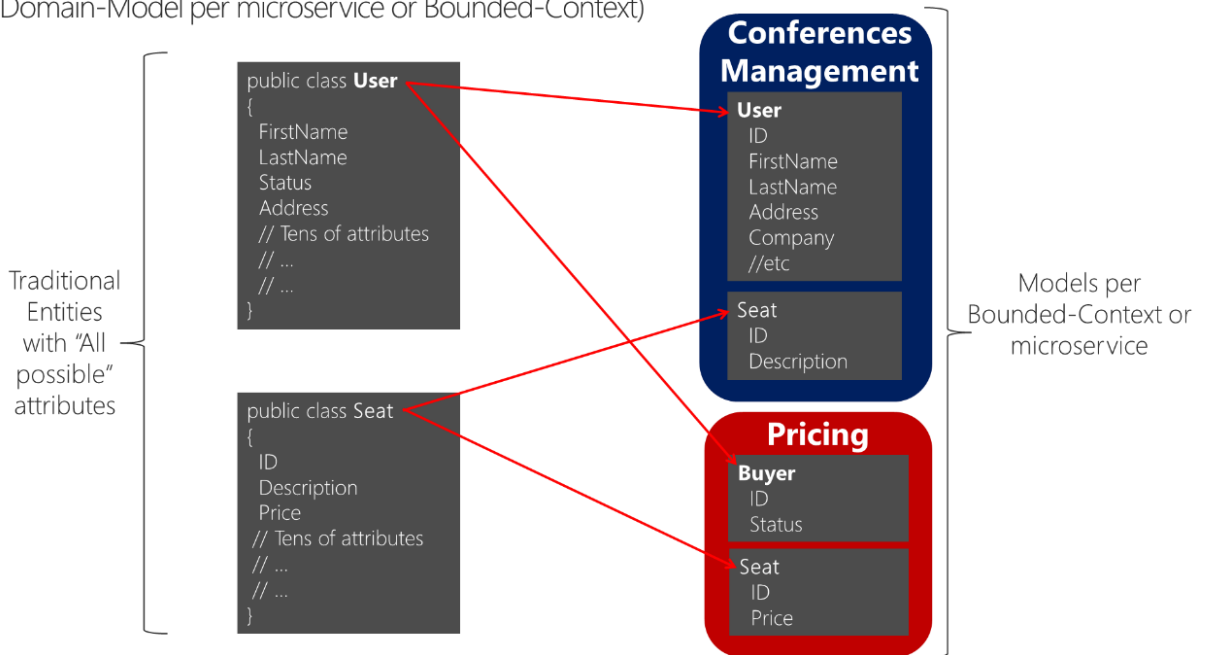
Domain-Model per microservice or Bounded-Context)

Traditional Entities with "All possible" attributes

public class **User**
{
FirstName
LastName
Status
Address
// Tens of attributes
// ...
// ...
}

public class Seat
{
ID
Description
Price
// Tens of attributes
// ...
// ...
}

Conferences Management

**User**
ID
FirstName
LastName
Address
Company
//etc

Seat
ID
Description

Pricing

**Buyer**
ID
Status

Seat
ID
Price

Models per Bounded-Context or microservice